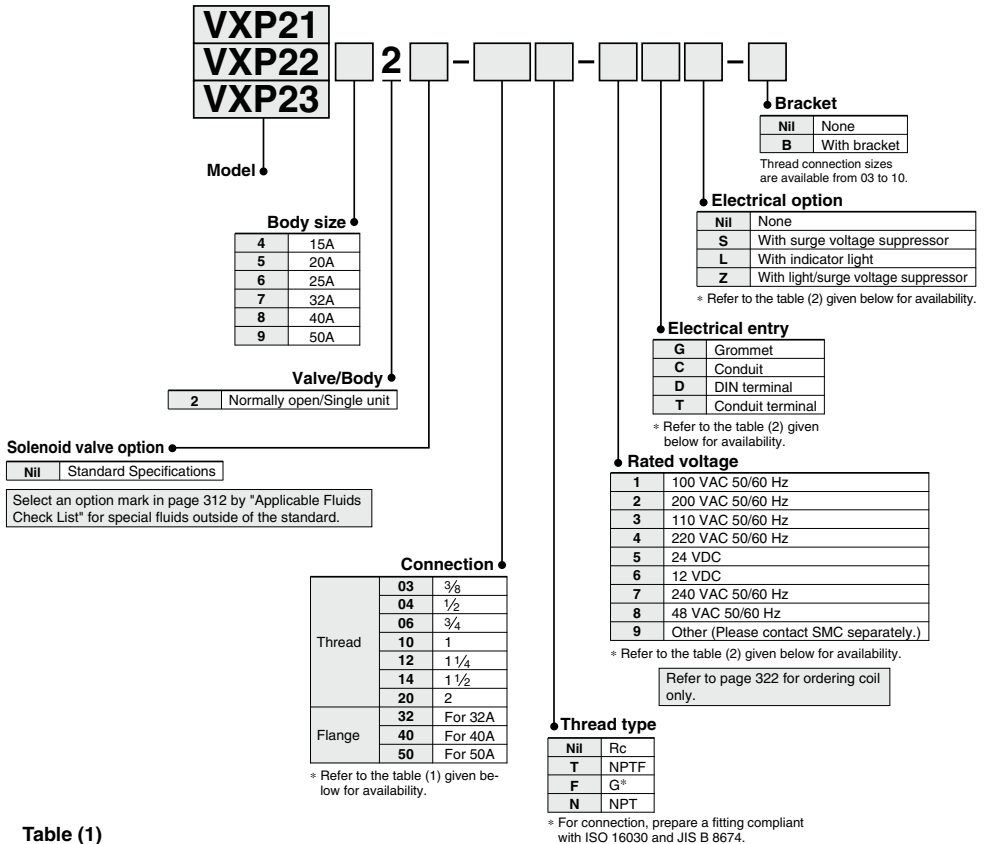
VXP21
VXP22
VXP23
2 – – –

Model

Body size

| | |
|---|---|
| 4 | 15A |
| 5 | 20A |
| 6 | 25A |
| 7 | 32A |
| 8 | 40A |
| 9 | 50A |

Valve/Body

| | |
|---|---|
| 2 | Normally open/Single unit |

Solenoid valve option

| | |
|---|---|
| Nil | Standard Specifications |

Select an option mark in page 312 by "Applicable Fluids Check List" for special fluids outside of the standard.

Connection

| | | |
|---|---|---|
| Thread | 03 | $\frac{3}{8}$ |
| | 04 | $\frac{1}{2}$ |
| | 06 | $\frac{3}{4}$ |
| | 10 | 1 |
| | 12 | $1\frac{1}{4}$ |
| | 14 | $1\frac{1}{2}$ |
| | 20 | 2 |
| Flange | 32 | For 32A |
| | 40 | For 40A |
| | 50 | For 50A |

∗ Refer to the table (1) given below for availability.

Bracket

| | |
|---|---|
| Nil | None |
| B | With bracket |

Thread connection sizes are available from 03 to 10.

Electrical option

| | |
|---|---|
| Nil | None |
| S | With surge voltage suppressor |
| L | With indicator light |
| Z | With light/surge voltage suppressor |

∗ Refer to the table (2) given below for availability.

Electrical entry

| | |
|---|---|
| G | Grommet |
| C | Conduit |
| D | DIN terminal |
| T | Conduit terminal |

∗ Refer to the table (2) given below for availability.

Rated voltage

| | |
|---|---|
| 1 | 100 VAC 50/60 Hz |
| 2 | 200 VAC 50/60 Hz |
| 3 | 110 VAC 50/60 Hz |
| 4 | 220 VAC 50/60 Hz |
| 5 | 24 VDC |
| 6 | 12 VDC |
| 7 | 240 VAC 50/60 Hz |
| 8 | 48 VAC 50/60 Hz |
| 9 | Other (Please contact SMC separately.) |

∗ Refer to the table (2) given below for availability.

Refer to page 322 for ordering coil only.

Thread type

| | |
|---|---|
| Nil | Rc |
| T | NPTF |
| F | G∗ |
| N | NPT |

∗ For connection, prepare a fitting compliant with ISO 16030 and JIS B 8674.

Table (1)